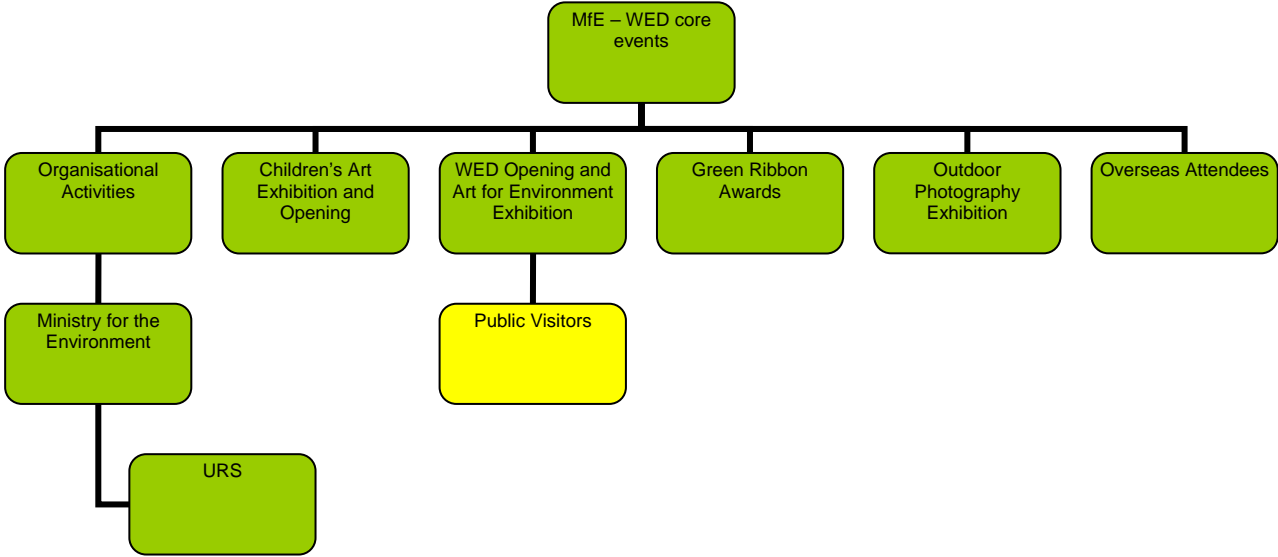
MfE – WED core events

Organisational Activities

Children's Art Exhibition and Opening

WED Opening and Art for Environment Exhibition

Green Ribbon Awards

Outdoor Photography Exhibition

Overseas Attendees

Ministry for the Environment

Public Visitors

URS